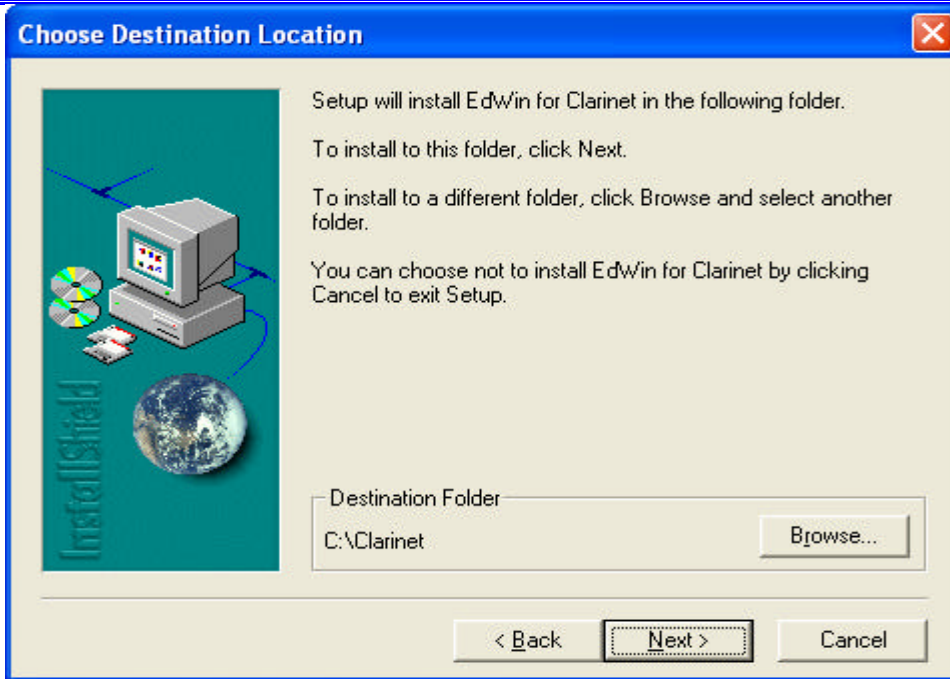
Choose Destination Location

InstallShield

Setup will install EdWin for Clarinet in the following folder.

To install to this folder, click Next.

To install to a different folder, click Browse and select another folder.

You can choose not to install EdWin for Clarinet by clicking Cancel to exit Setup.

Destination Folder

C:\Clarinet

Browse...

< Back

Next >

Cancel